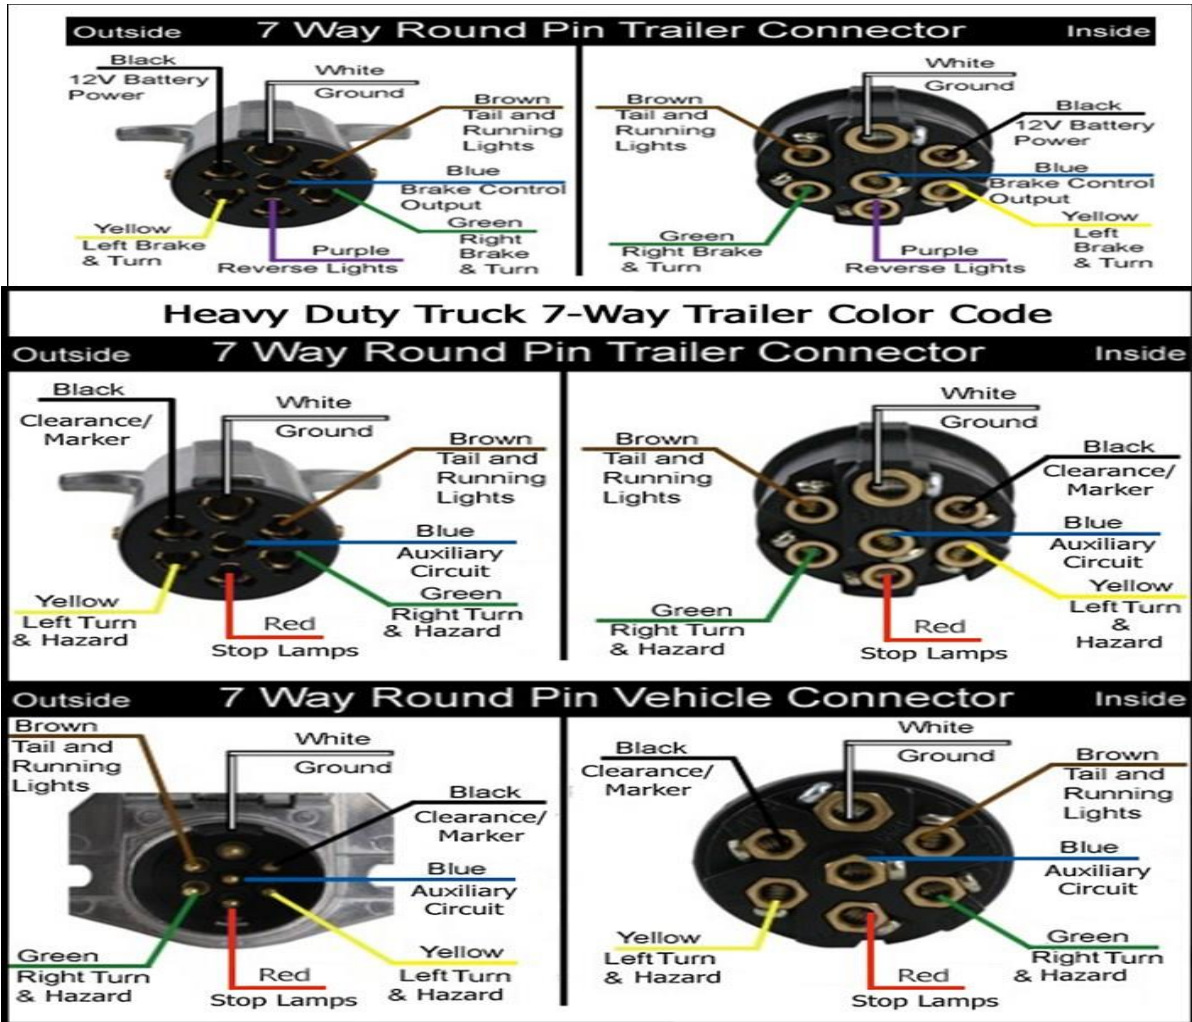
Outside 7 Way Round Pin Trailer Connector Inside

Black
12V Battery Power

White
Ground

Brown
Tail and Running Lights

Blue
Brake Control Output

Yellow
Left Brake & Turn

Purple
Reverse Lights

Green
Right Brake & Turn

White
Ground

Brown
Tail and Running Lights

Black
12V Battery Power

Blue
Brake Control Output

Yellow
Left Brake & Turn

Green
Right Brake & Turn

Purple
Reverse Lights

Heavy Duty Truck 7-Way Trailer Color Code

Outside 7 Way Round Pin Trailer Connector Inside

Black
Clearance/ Marker

White
Ground

Brown
Tail and Running Lights

Blue
Auxiliary Circuit

Yellow
Left Turn & Hazard

Red
Stop Lamps

Green
Right Turn & Hazard

White
Ground

Brown
Tail and Running Lights

Black
Clearance/ Marker

Blue
Auxiliary Circuit

Yellow
Left Turn & Hazard

Green
Right Turn & Hazard

Red
Stop Lamps

Outside 7 Way Round Pin Vehicle Connector Inside

Brown
Tail and Running Lights

White
Ground

Black
Clearance/ Marker

Blue
Auxiliary Circuit

Green
Right Turn & Hazard

Red
Stop Lamps

Yellow
Left Turn & Hazard

White
Ground

Black
Clearance/ Marker

Brown
Tail and Running Lights

Blue
Auxiliary Circuit

Yellow
Left Turn & Hazard

Green
Right Turn & Hazard

Red
Stop Lamps